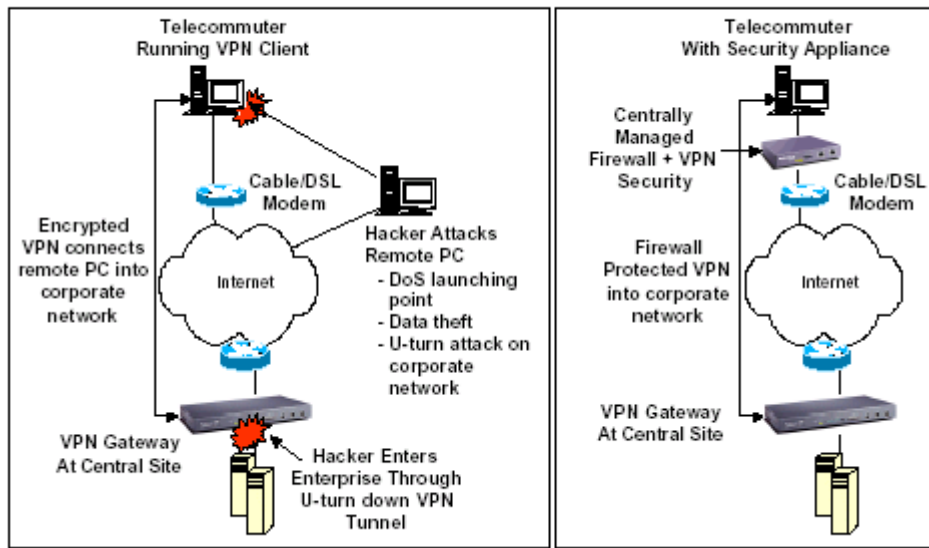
Telecommuter Running VPN Client

Cable/DSL Modem

Encrypted VPN connects remote PC into corporate network

Internet

Hacker Attacks Remote PC
- DoS launching point
- Data theft
- U-turn attack on corporate network

VPN Gateway At Central Site

Hacker Enters Enterprise Through U-turn down VPN Tunnel

Telecommuter With Security Appliance

Centrally Managed Firewall + VPN Security

Cable/DSL Modem

Firewall Protected VPN into corporate network

Internet

VPN Gateway At Central Site